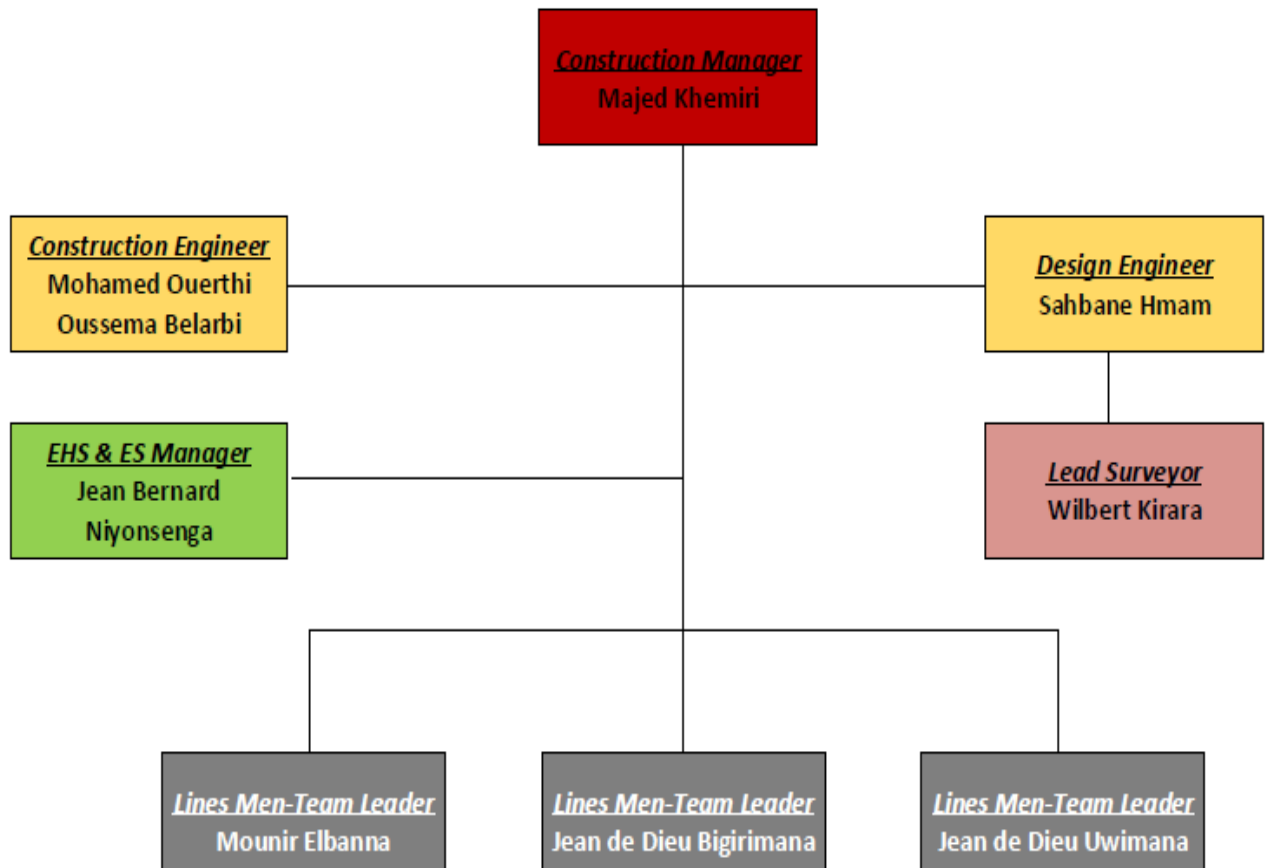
Construction Manager
Majed Khemiri

Construction Engineer
Mohamed Ouerthi
Oussema Belarbi

Design Engineer
Sahbane Hmam

EHS & ES Manager
Jean Bernard Niyonsenga

Lead Surveyor
Wilbert Kirara

Lines Men-Team Leader
Mounir Elbanna

Lines Men-Team Leader
Jean de Dieu Bigirimana

Lines Men-Team Leader
Jean de Dieu Uwimana